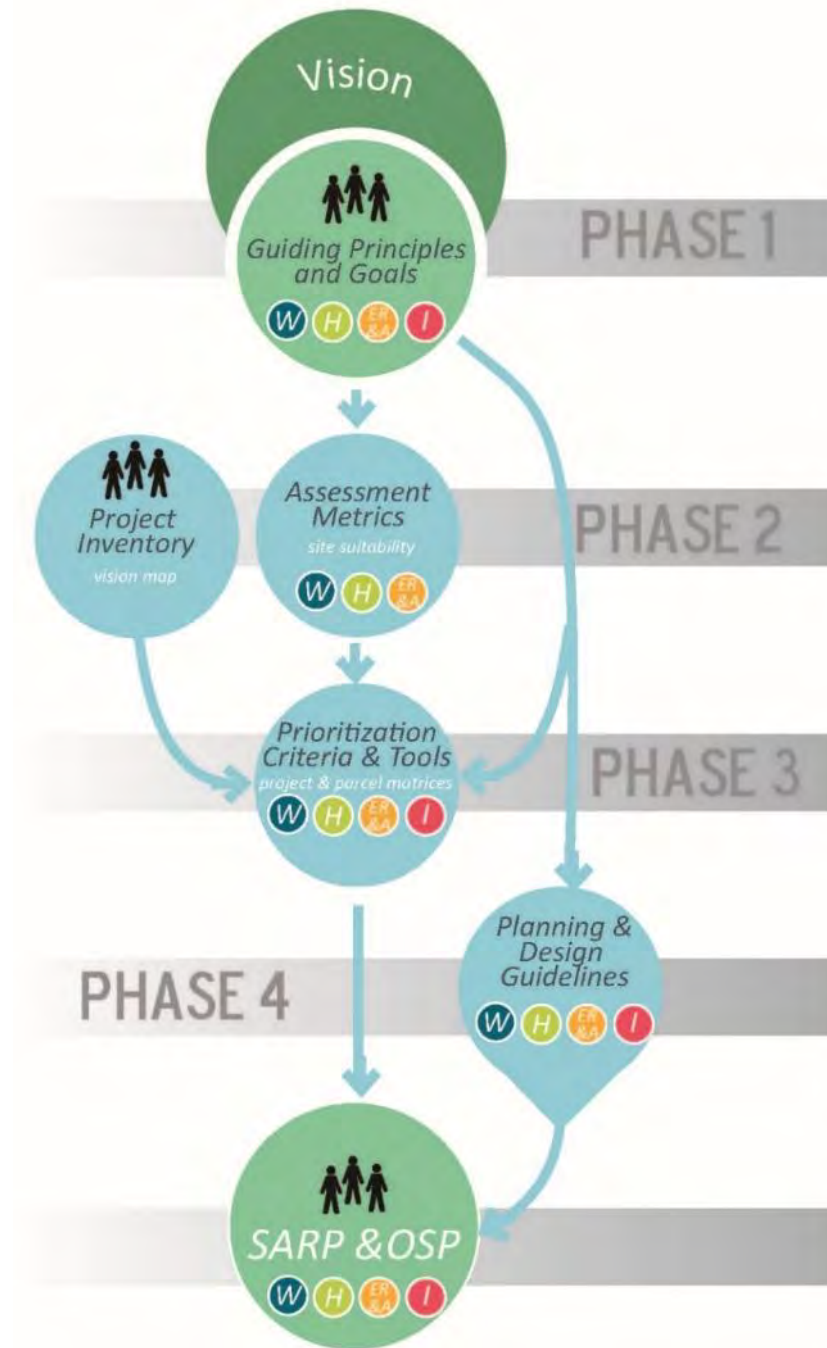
Vision

Guiding Principles and Goals

W H ER &A I

PHASE 1

Project Inventory

vision map

Assessment Metrics

site suitability

W H ER &A

PHASE 2

Prioritization Criteria & Tools

project & parcel matrices

W H ER &A I

PHASE 3

Planning & Design Guidelines

W H ER &A I

PHASE 4

SARP &OSP

W H ER &A I